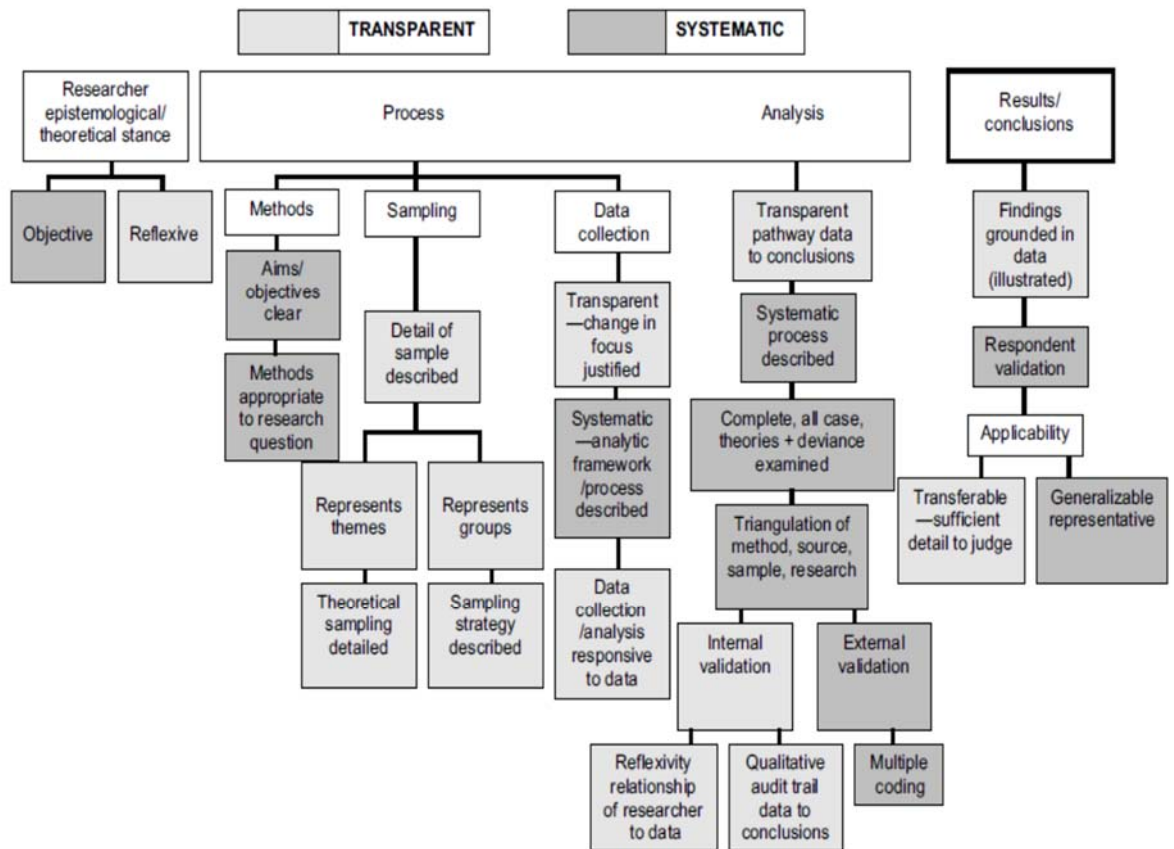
TRANSPARENT

SYSTEMATIC

Researcher epistemological/ theoretical stance

Process

Analysis

Results/ conclusions

Objective

Reflexive

Methods

Sampling

Data collection

Transparent pathway data to conclusions

Findings grounded in data (illustrated)

Aims/ objectives clear

Methods appropriate to research question

Detail of sample described

Transparent —change in focus justified

Systematic process described

Respondent validation

Applicability

Complete, all case, theories + deviance examined

Systematic —analytic framework /process described

Represents themes

Represents groups

Transferable —sufficient detail to judge

Generalizable representative

Triangulation of method, source, sample, research

Theoretical sampling detailed

Sampling strategy described

Data collection /analysis responsive to data

Internal validation

External validation

Reflexivity relationship of researcher to data

Qualitative audit trail data to conclusions

Multiple coding